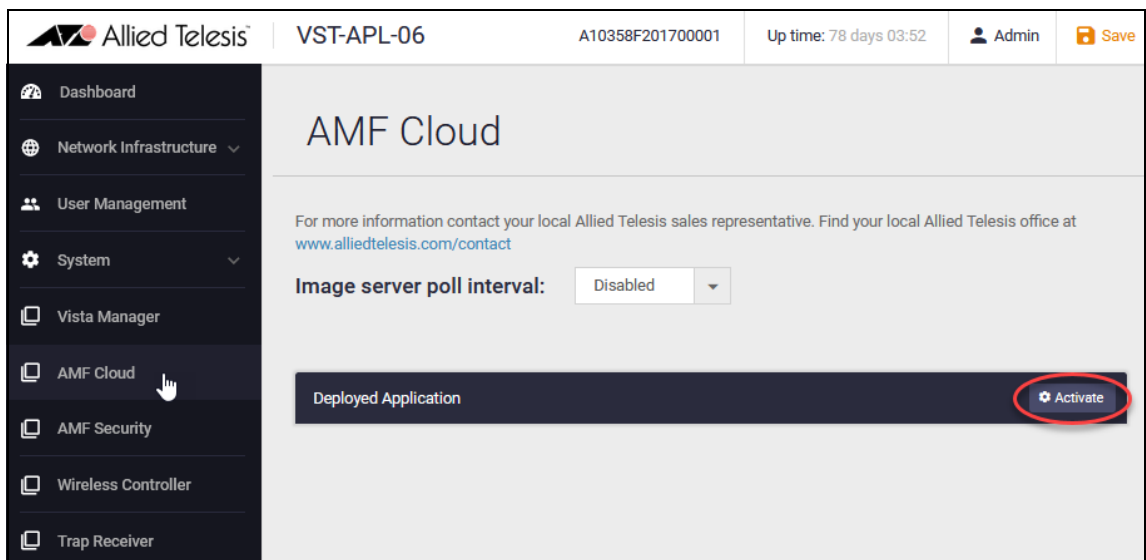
Allied Telesis VST-APL-06 A10358F201700001 Up time: 78 days 03:52 Admin Save

Dashboard
Network Infrastructure
User Management
System
Vista Manager
AMF Cloud
AMF Security
Wireless Controller
Trap Receiver

AMF Cloud

For more information contact your local Allied Telesis sales representative. Find your local Allied Telesis office at www.alliedtelesis.com/contact

Image server poll interval: Disabled

Deployed Application Activate